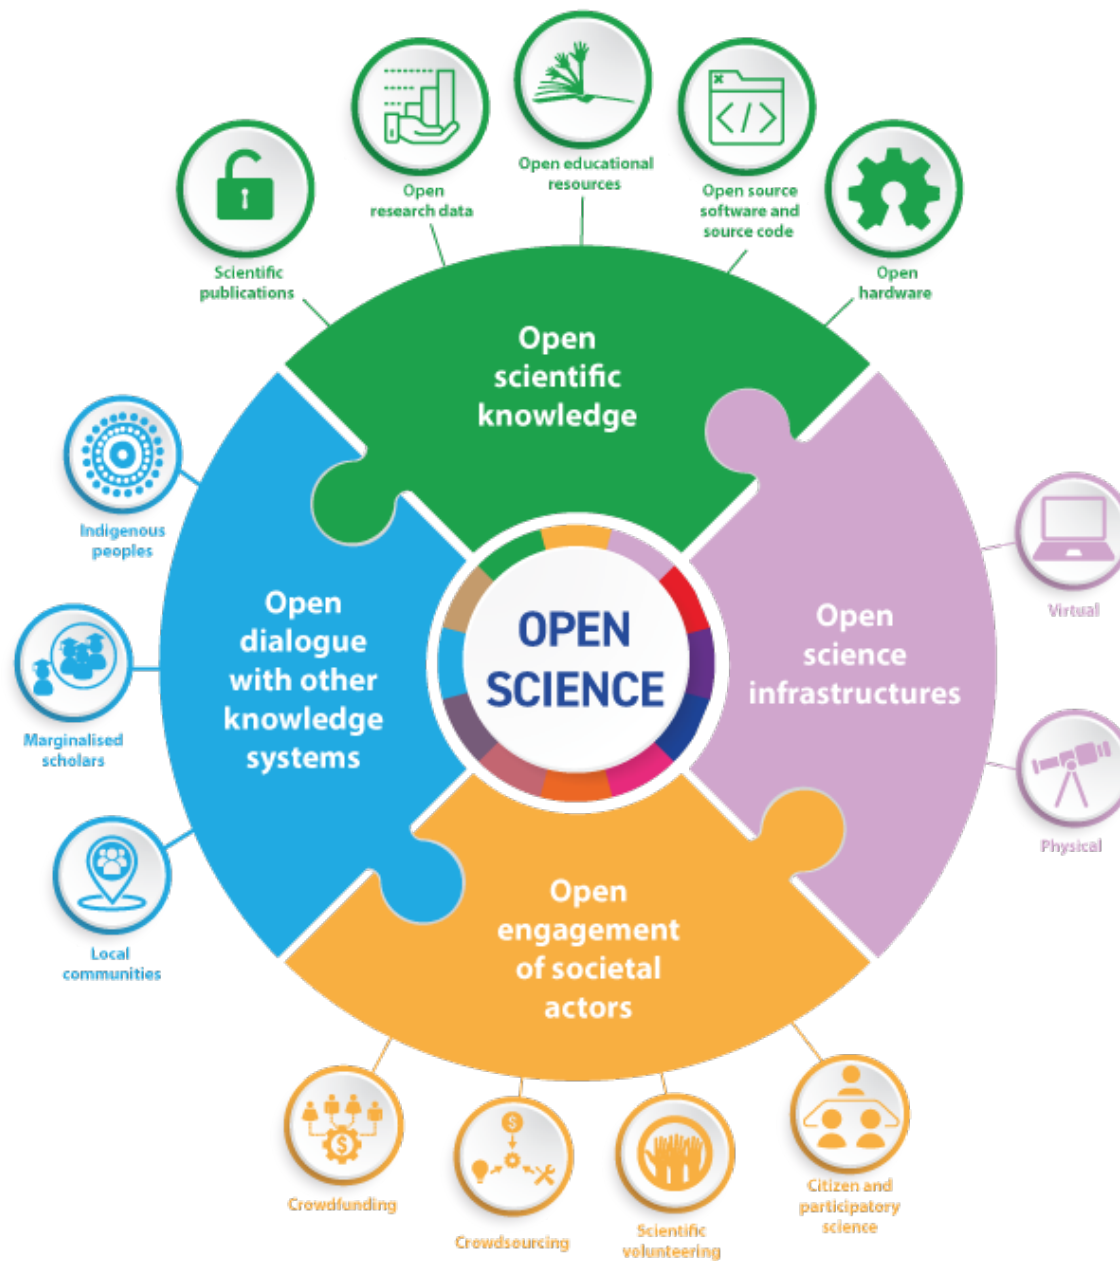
Scientific publications

Open research data

Open educational resources

Open source software and source code

Open hardware

Open scientific knowledge

Indigenous peoples

Marginalised scholars

Local communities

Open dialogue with other knowledge systems

OPEN SCIENCE

Open science infrastructures

Virtual

Physical

Open engagement of societal actors

Crowdfunding

Crowdsourcing

Scientific volunteering

Citizen and participatory science